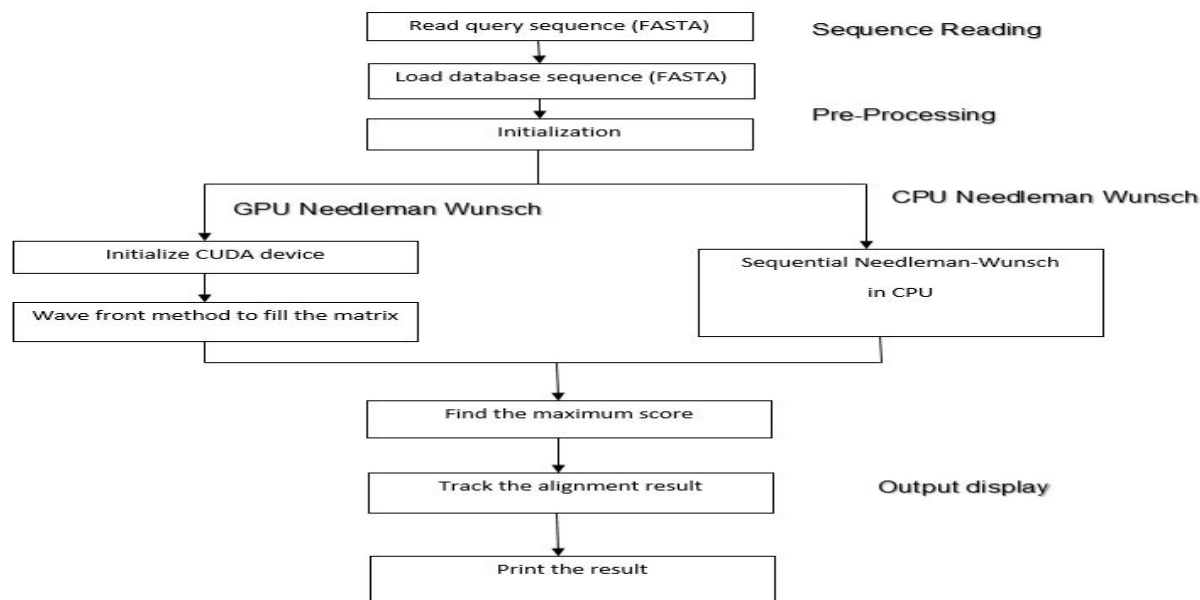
Read query sequence (FASTA)

Sequence Reading

Load database sequence (FASTA)

Pre-Processing

Initialization

GPU Needleman Wunsch

CPU Needleman Wunsch

Initialize CUDA device

Wave front method to fill the matrix

Sequential Needleman-Wunsch in CPU

Find the maximum score

Track the alignment result

Output display

Print the result